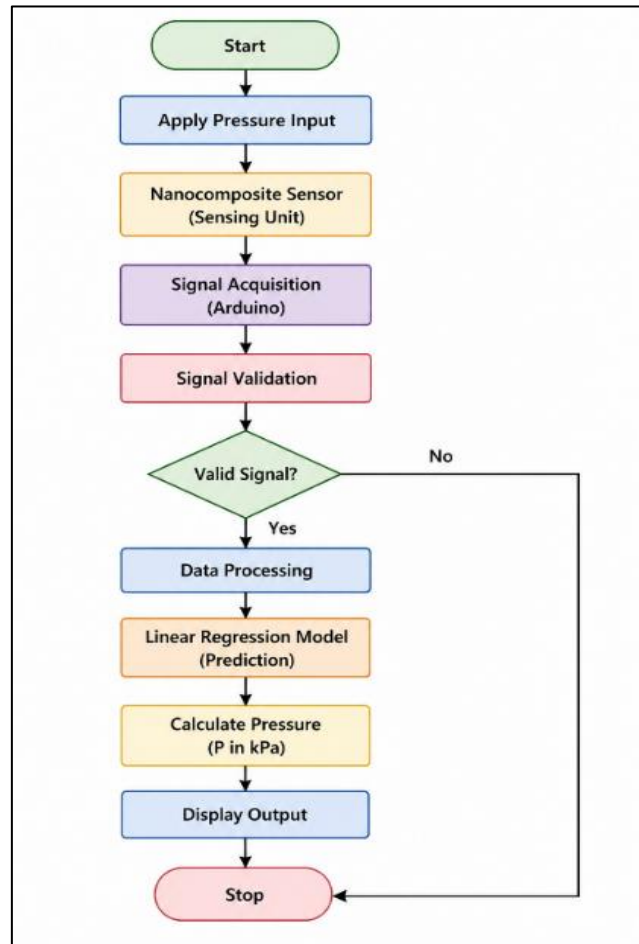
Start

Apply Pressure Input

Nanocomposite Sensor (Sensing Unit)

Signal Acquisition (Arduino)

Signal Validation

Valid Signal?

No

Yes

Data Processing

Linear Regression Model (Prediction)

Calculate Pressure (P in kPa)

Display Output

Stop